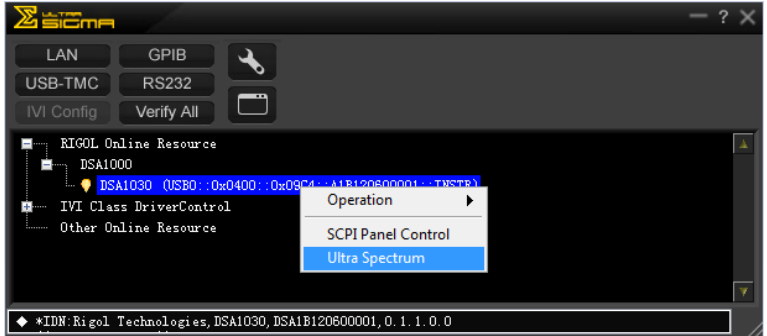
ULTRA SIGMA

LAN
GPIB
USB-TMC
RS232
IVI Config
Verify All

RIGOL Online Resource
DSA1000
DSA1030 (USB0::0x0400::0x09C4::A1B120600001::INSTR)
IVI Class DriverControl
Other Online Resource

Operation
SCPI Panel Control
Ultra Spectrum

◆ *IDN:Rigol Technologies,DSA1030,DSA1B120600001,0.1.1.0.0